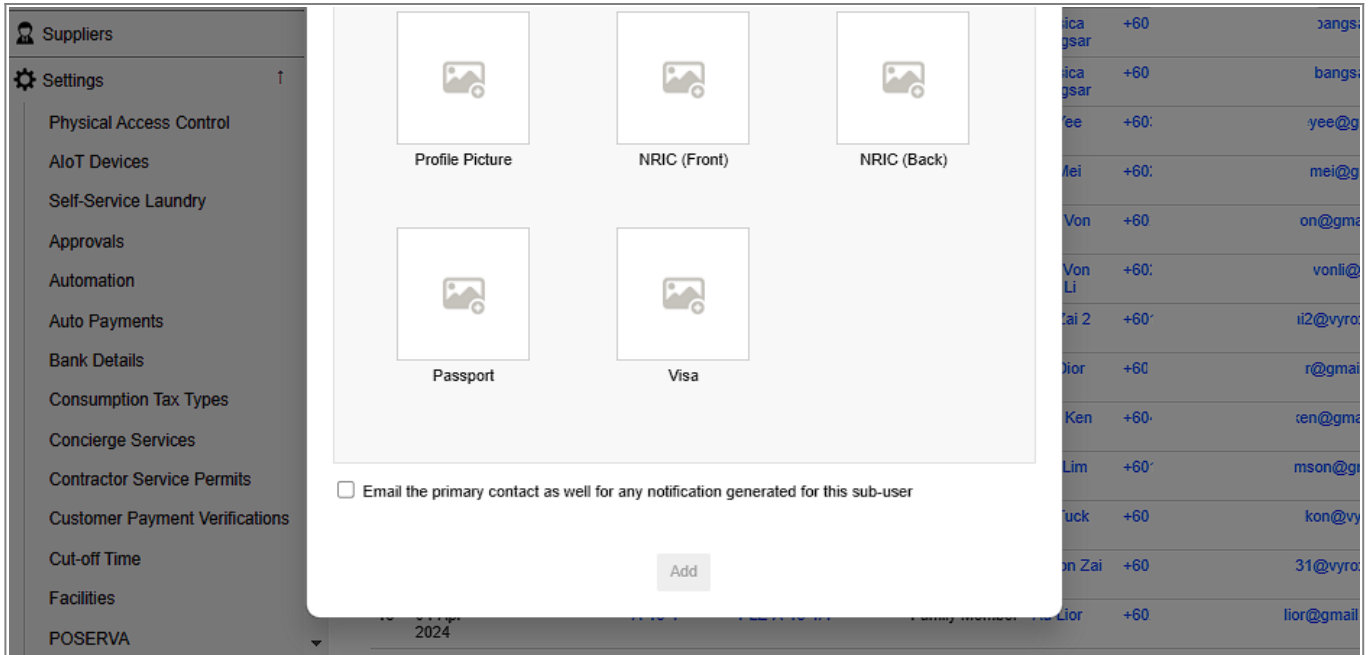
Suppliers
Settings
Physical Access Control
AIoT Devices
Self-Service Laundry
Approvals
Automation
Auto Payments
Bank Details
Consumption Tax Types
Concierge Services
Contractor Service Permits
Customer Payment Verifications
Cut-off Time
Facilities
POSERVA

Profile Picture
NRIC (Front)
NRIC (Back)
Passport
Visa

Email the primary contact as well for any notification generated for this sub-user

Add

| | | |
|---|---|---|
| ica gsar | +60 | bangs |
| ica gsar | +60 | bangs |
| Yee | +60 | yee@g |
| Mei | +60 | mei@g |
| Von | +60 | on@gma |
| Von Li | +60 | vonli@ |
| Zai 2 | +60 | i2@vyro |
| Dior | +60 | r@gmai |
| Ken | +60 | ken@gma |
| Lim | +60 | mson@g |
| Tuck | +60 | kon@vy |
| on Zai | +60 | 31@vyro |
| Lior | +60 | lior@gmail |

2024